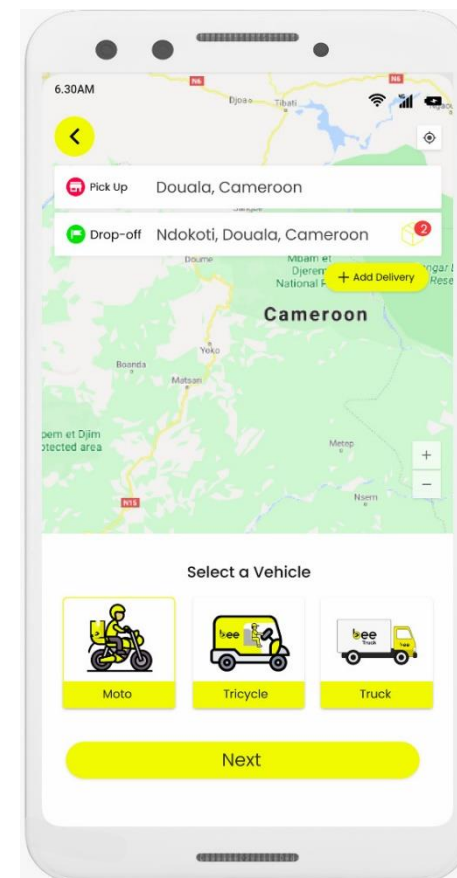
6.30AM

N6

Djoa

Tibati

N6

Pick Up Douala, Cameroon

Drop-off Ndokoti, Douala, Cameroon

2

Doume

Mbam et Djerem National P

+ Add Delivery

ngar Rese

Cameroon

Yoko

Boanda

Matsari

pem et Djim otected area

Metep

Nsem

N15

+

−

Select a Vehicle

bee

bee

bee Truck

Moto

Tricycle

Truck

Next